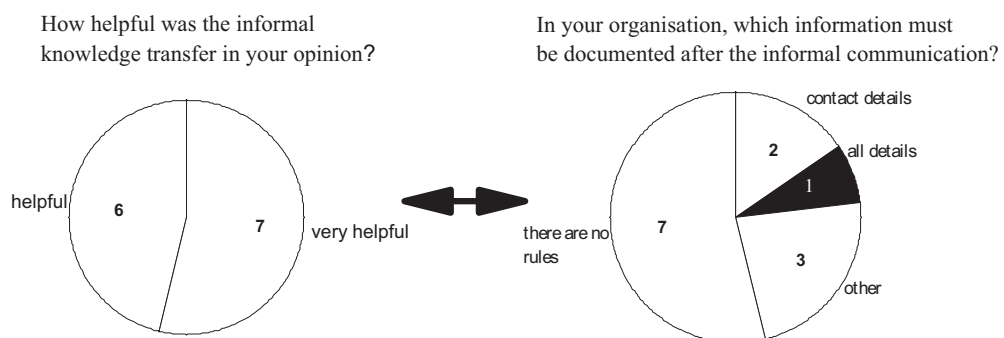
How helpful was the informal knowledge transfer in your opinion?

helpful
6
7
very helpful

In your organisation, which information must be documented after the informal communication?

contact details
2
all details
1
there are no rules
7
3
other